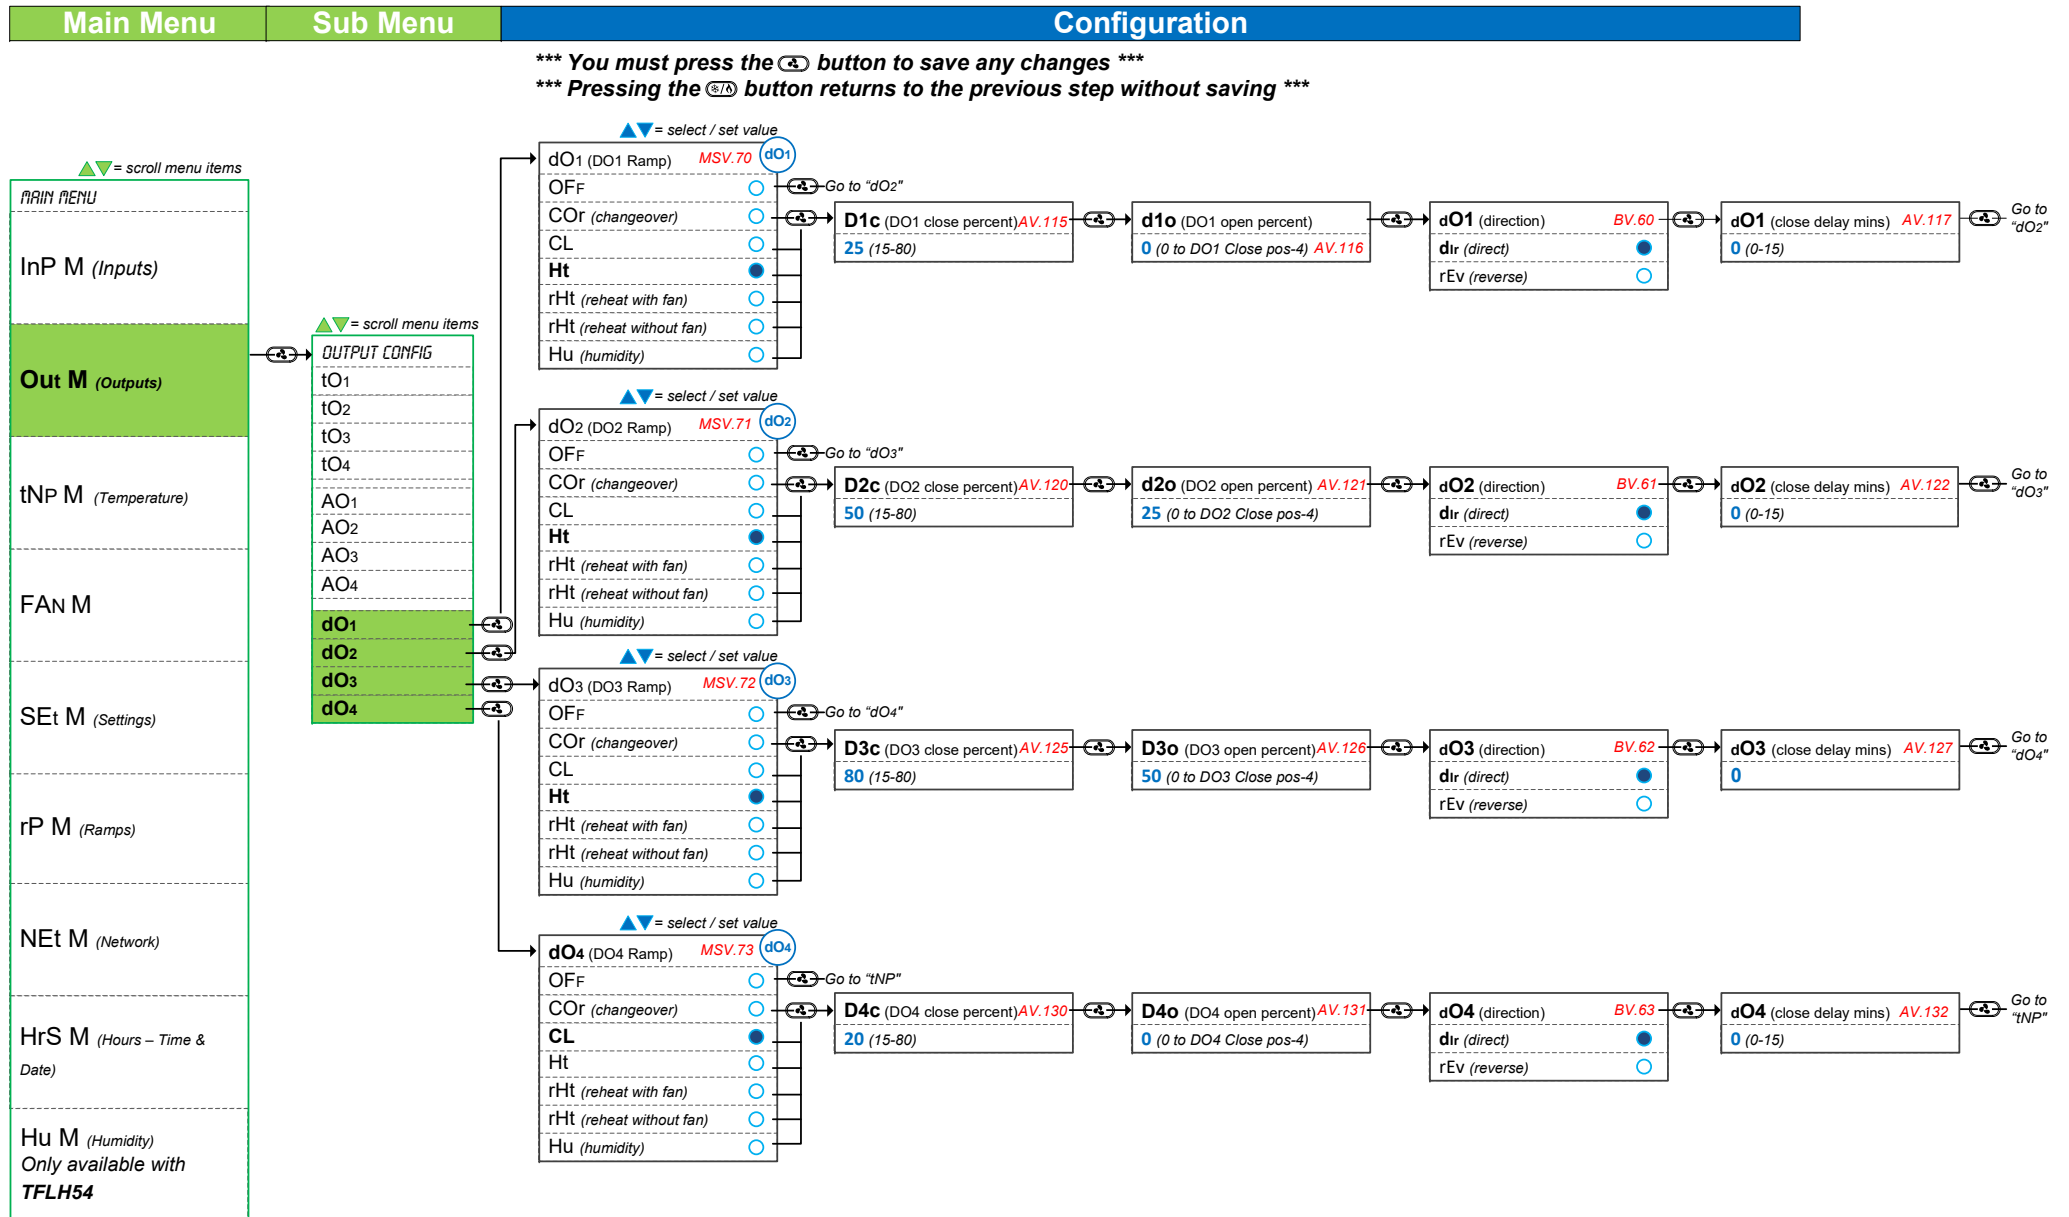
Main Menu | Sub Menu | Configuration

*** You must press the button to save any changes ***
*** Pressing the button returns to the previous step without saving ***

= scroll menu items

MAIN MENU
InP M (Inputs)
Out M (Outputs)
tNP M (Temperature)
FAN M
SEt M (Settings)
rP M (Ramps)
NEt M (Network)
HrS M (Hours – Time & Date)
Hu M (Humidity) Only available with TFLH54

= scroll menu items

OUTPUT CONFIG
tO1
tO2
tO3
tO4
AO1
AO2
AO3
AO4
dO1
dO2
dO3
dO4

= select / set value
dO1 (DO1 Ramp) MSV.70 dO1
OFF
COr (changeover)
CL
Ht
rHt (reheat with fan)
rHt (reheat without fan)
Hu (humidity)
Go to "dO2"
D1c (DO1 close percent) AV.115
25 (15-80)
d1o (DO1 open percent)
0 (0 to DO1 Close pos-4) AV.116
dO1 (direction) BV.60
dIr (direct)
rEv (reverse)
dO1 (close delay mins) AV.117
0 (0-15)
Go to "dO2"

= select / set value
dO2 (DO2 Ramp) MSV.71 dO2
OFF
COr (changeover)
CL
Ht
rHt (reheat with fan)
rHt (reheat without fan)
Hu (humidity)
Go to "dO3"
D2c (DO2 close percent) AV.120
50 (15-80)
d2o (DO2 open percent) AV.121
25 (0 to DO2 Close pos-4)
dO2 (direction) BV.61
dIr (direct)
rEv (reverse)
dO2 (close delay mins) AV.122
0 (0-15)
Go to "dO3"

= select / set value
dO3 (DO3 Ramp) MSV.72 dO3
OFF
COr (changeover)
CL
Ht
rHt (reheat with fan)
rHt (reheat without fan)
Hu (humidity)
Go to "dO4"
D3c (DO3 close percent) AV.125
80 (15-80)
D3o (DO3 open percent) AV.126
50 (0 to DO3 Close pos-4)
dO3 (direction) BV.62
dIr (direct)
rEv (reverse)
dO3 (close delay mins) AV.127
0
Go to "dO4"

= select / set value
dO4 (DO4 Ramp) MSV.73 dO4
OFF
COr (changeover)
CL
Ht
rHt (reheat with fan)
rHt (reheat without fan)
Hu (humidity)
Go to "tNP"
D4c (DO4 close percent) AV.130
20 (15-80)
D4o (DO4 open percent) AV.131
0 (0 to DO4 Close pos-4)
dO4 (direction) BV.63
dIr (direct)
rEv (reverse)
dO4 (close delay mins) AV.132
0 (0-15)
Go to "tNP"